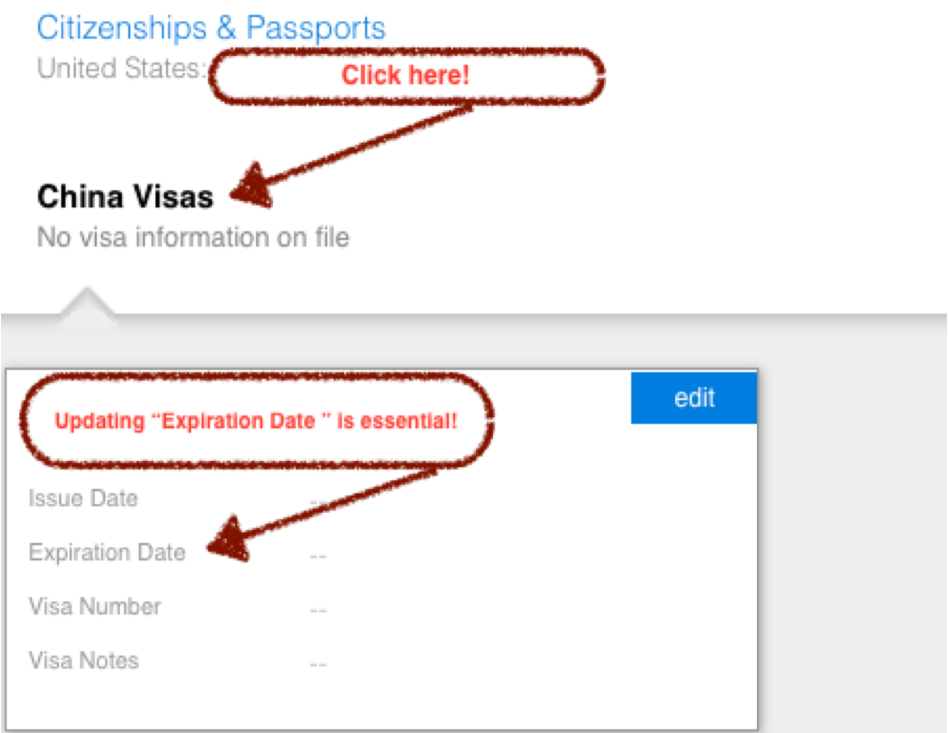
Citizenships & Passports
United States:

Click here!

China Visas
No visa information on file

edit

Updating “Expiration Date ” is essential!

Issue Date --
Expiration Date --
Visa Number --
Visa Notes --